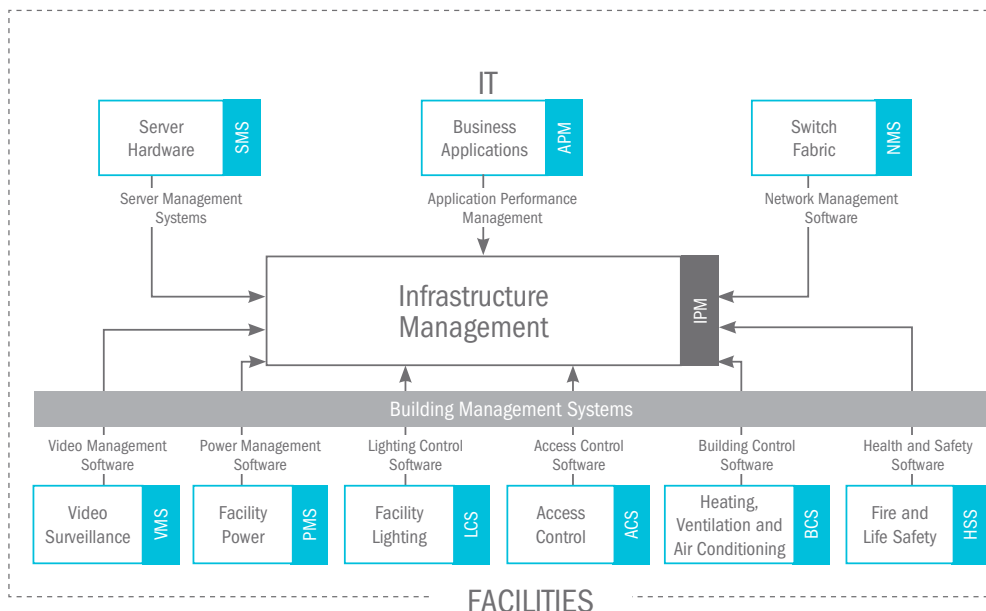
IT

Server Hardware SMS

Business Applications APM

Switch Fabric NMS

Server Management Systems

Application Performance Management

Network Management Software

Infrastructure Management IPM

Building Management Systems

Video Management Software

Power Management Software

Lighting Control Software

Access Control Software

Building Control Software

Health and Safety Software

Video Surveillance VMS

Facility Power PMS

Facility Lighting LCS

Access Control ACS

Heating, Ventilation and Air Conditioning BCS

Fire and Life Safety HSS

FACILITIES